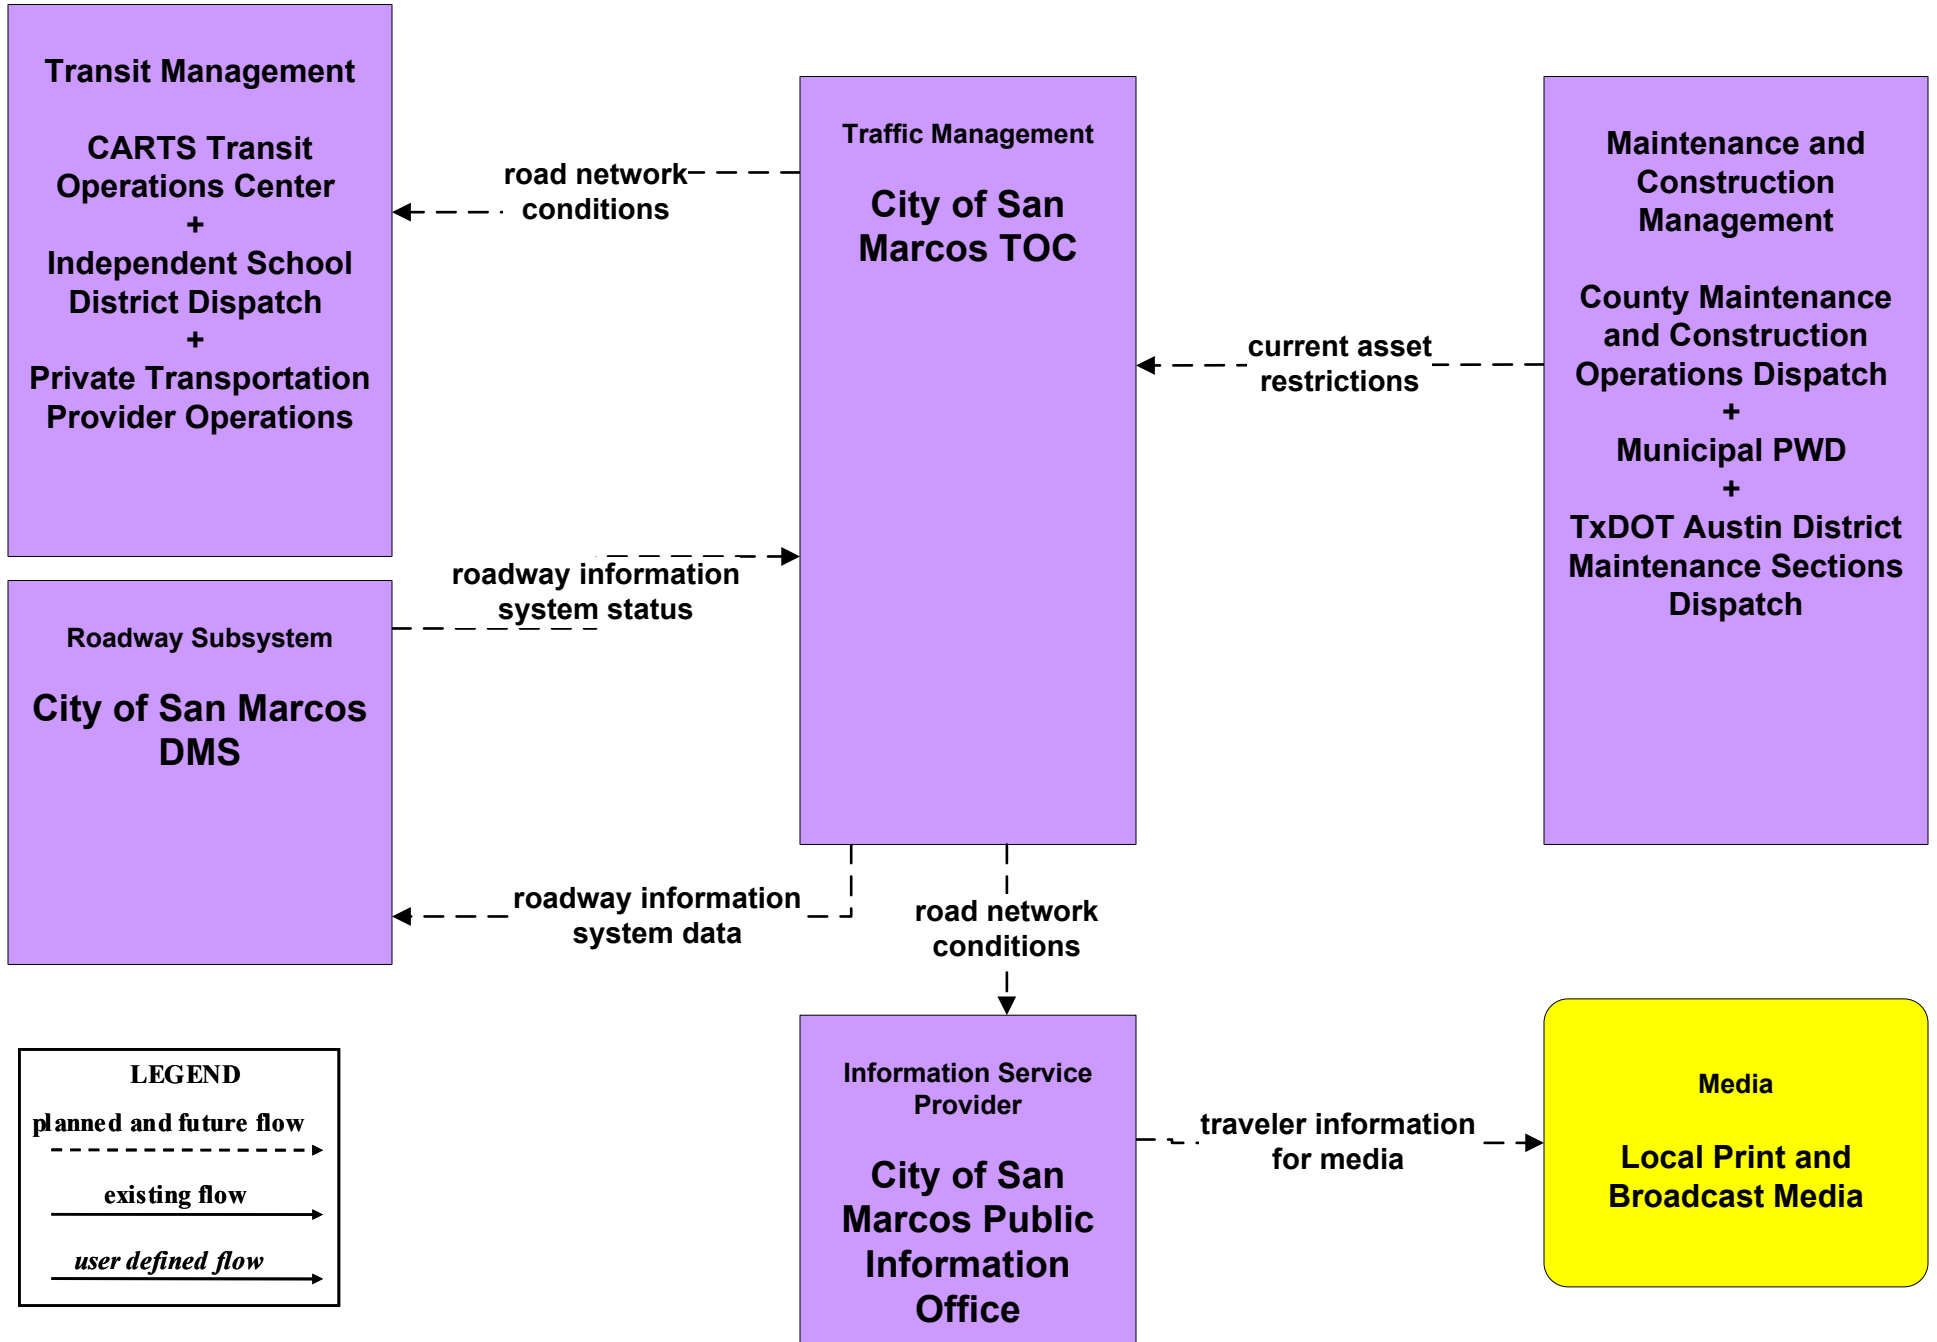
Transit Management

CARTS Transit Operations Center
+
Independent School District Dispatch
+
Private Transportation Provider Operations

road network conditions

Traffic Management

City of San Marcos TOC

Maintenance and Construction Management

County Maintenance and Construction Operations Dispatch
+
Municipal PWD
+
TxDOT Austin District Maintenance Sections Dispatch

current asset restrictions

roadway information system status

Roadway Subsystem

City of San Marcos DMS

roadway information system data

road network conditions

LEGEND
planned and future flow
existing flow
user defined flow

Information Service Provider

City of San Marcos Public Information Office

traveler information for media

Media

Local Print and Broadcast Media